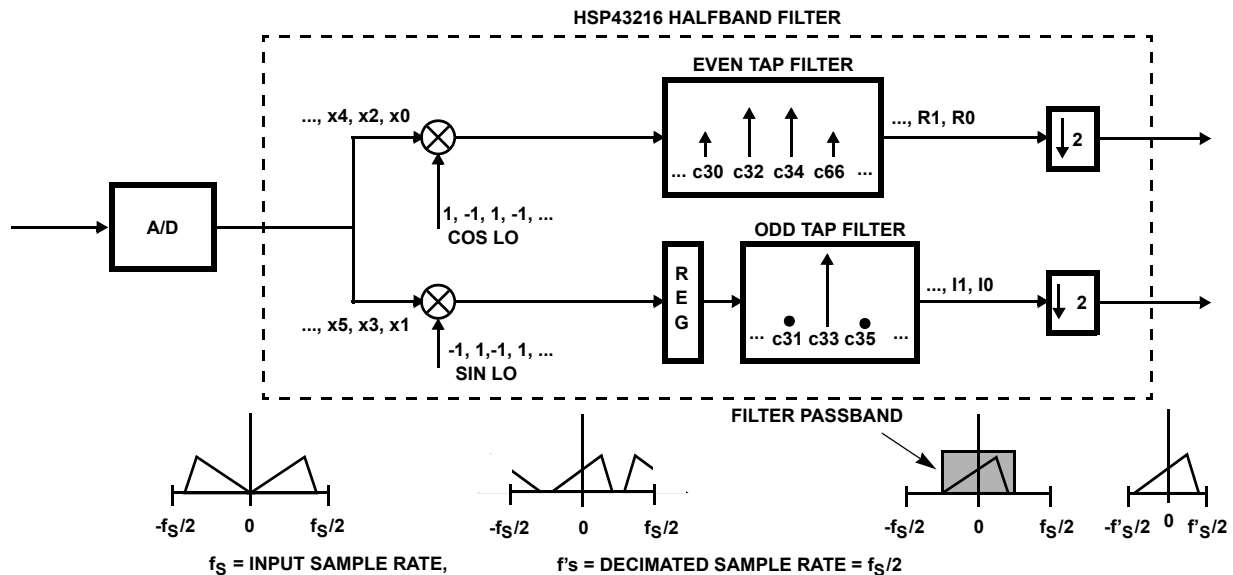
HSP43216 HALFBAND FILTER

EVEN TAP FILTER

..., x4, x2, x0

... c30 c32 c34 c66 ...

..., R1, R0

2

A/D

1, -1, 1, -1, ...
COS LO

ODD TAP FILTER

R
E
G

..., I1, I0

2

..., x5, x3, x1

... c31 c33 c35 ...

-1, 1,-1, 1, ...
SIN LO

FILTER PASSBAND

$-f_S/2$ 0 $f_S/2$

$-f_S/2$ 0 $f_S/2$

$-f_S/2$ 0 $f_S/2$

$-f'_S/2$ 0 $f'_S/2$

$f_S$ = INPUT SAMPLE RATE,

f's = DECIMATED SAMPLE RATE = $f_S/2$